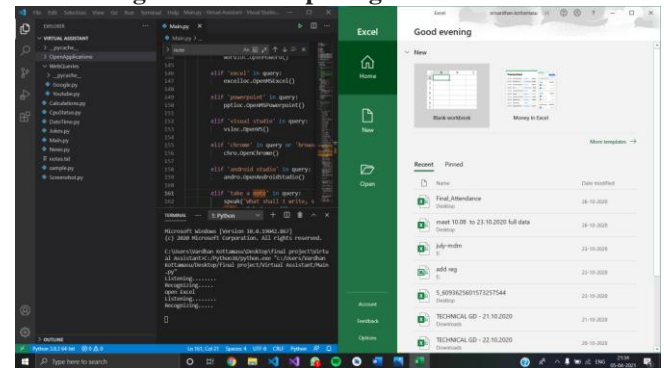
File Edit Selection View Go Run Terminal Help Main.py - Virtual Assistant - Visual Studio...

EXPLORER
VIRTUAL ASSISTANT
__pycache__
OpenApplications
WebScarlets
__pycache__
Google.py
Youtube.py
Calculations.py
CpuStatus.py
DateTime.py
Jokes.py
Main.py
News.py
notes.txt
sample.py
Screenshot.py
OUTLINE

Main.py ×

elif 'excel' in query:
excelse.OpenMsExcel()

elif 'powerpoint' in query:
pptlse.OpenMsPowerpoint()

elif 'visual studio' in query:
vslse.OpenVS()

elif 'chrome' in query or 'brows
chro.OpenChrome()

elif 'android studio' in query:
andro.OpenAndroidStudio()

elif 'take a note' in query:
speak('What shall I write, s

TERMINAL 1: Python

Microsoft Windows [Version 10.0.19042.867]
(c) 2020 Microsoft Corporation. All rights reserved.

C:\Users\Vardhan Kottamasu\Desktop\Final project\Virtual Assistant>C:/Python38/python.exe "c:/Users/Vardhan Kottamasu/Desktop/Final project/Virtual Assistant/Main.py"
Listening........
Recognizing......
open Excel
Listening........
Recognizing......

Python 3.8.2 64-bit ⊗0 ⚠0
Ln 161, Col 21 Spaces: 4 UTF-8 CRLF Python

Type here to search

Excel
Home
New
Open
Account
Feedback
Options

Excel
Good evening

New

Blank workbook
Money in Excel
More templates →

Recent Pinned

Name Date modified
Final_Attendance
Desktop
26-10-2020
meet 10.09 to 23.10.2020 full data
Desktop
26-10-2020
july-mdm
E:
23-10-2020
add reg
E:
23-10-2020
S_6093625601573257544
Desktop
23-10-2020
TECHNICAL GD - 21.10.2020
Downloads
21-10-2020
TECHNICAL GD - 22.10.2020
Downloads
20-10-2020

ENG 21:34 05-04-2021